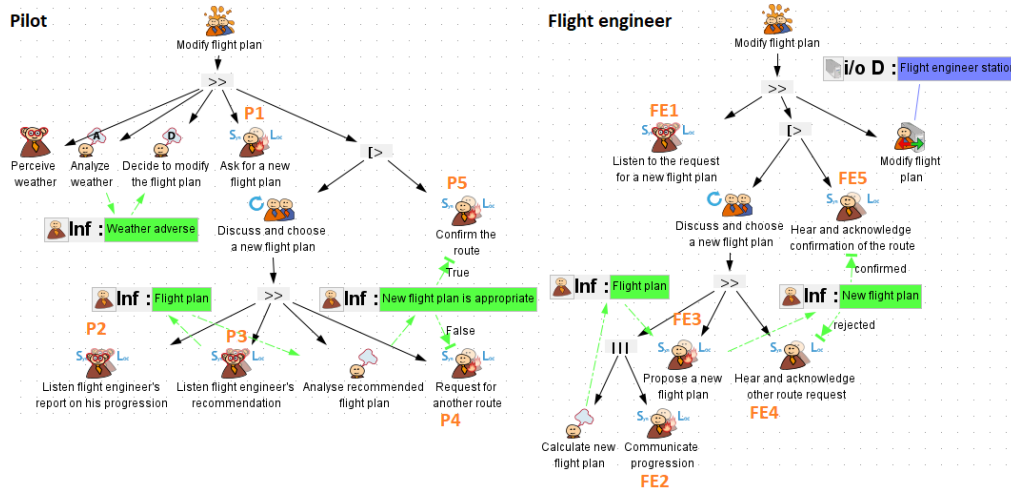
Pilot

Modify flight plan

>>

P1

Perceive weather

Analyze weather

Decide to modify the flight plan

Ask for a new flight plan

[>

Inf : Weather adverse

P5

Discuss and choose a new flight plan

Confirm the route

True

Inf : Flight plan

>>

Inf : New flight plan is appropriate

False

P2

P3

Listen flight engineer's report on his progression

Listen flight engineer's recommendation

Analyse recommended flight plan

Request for another route

P4

Flight engineer

Modify flight plan

i/o D : Flight engineer station

>>

FE1

[>

Listen to the request for a new flight plan

Modify flight plan

FE5

Discuss and choose a new flight plan

Hear and acknowledge confirmation of the route

confirmed

Inf : Flight plan

>>

Inf : New flight plan

FE3

rejected

|||

Propose a new flight plan

Hear and acknowledge other route request

FE4

Calculate new flight plan

Communicate progression

FE2